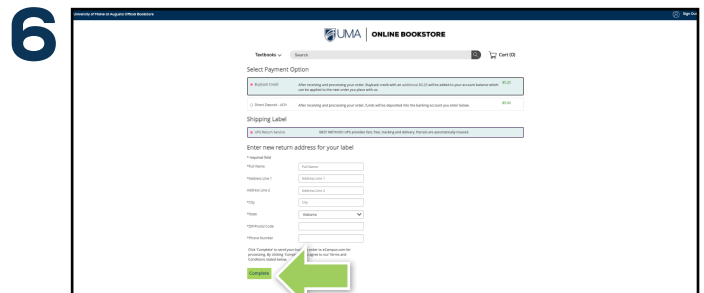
6

University of Maine at Augusta Official Bookstore

Sign Out

UMA | ONLINE BOOKSTORE

Textbooks ⌄ Search

Cart (0)

Select Payment Option

Buyback Credit After receiving and processing your order, Buyback credit with an additional $0.20 will be added to your account balance which can be applied to the next order you place with us. $0.20

Direct Deposit - ACH After receiving and processing your order, funds will be deposited into the banking account you enter below. $0.00

Shipping Label

UPS Return Service BEST METHOD! UPS provides fast, free, tracking and delivery. Parcels are automatically insured.

Enter new return address for your label

* Required field

*Full Name Full Name

*Address Line 1 Address Line 1

Address Line 2 Address Line 2

*City City

*State Alabama

*ZIP/Postal Code

*Phone Number

Click 'Complete' to send your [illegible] order to eCampus.com for processing. By clicking 'Comp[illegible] agree to our Terms and Conditions stated below.

Complete